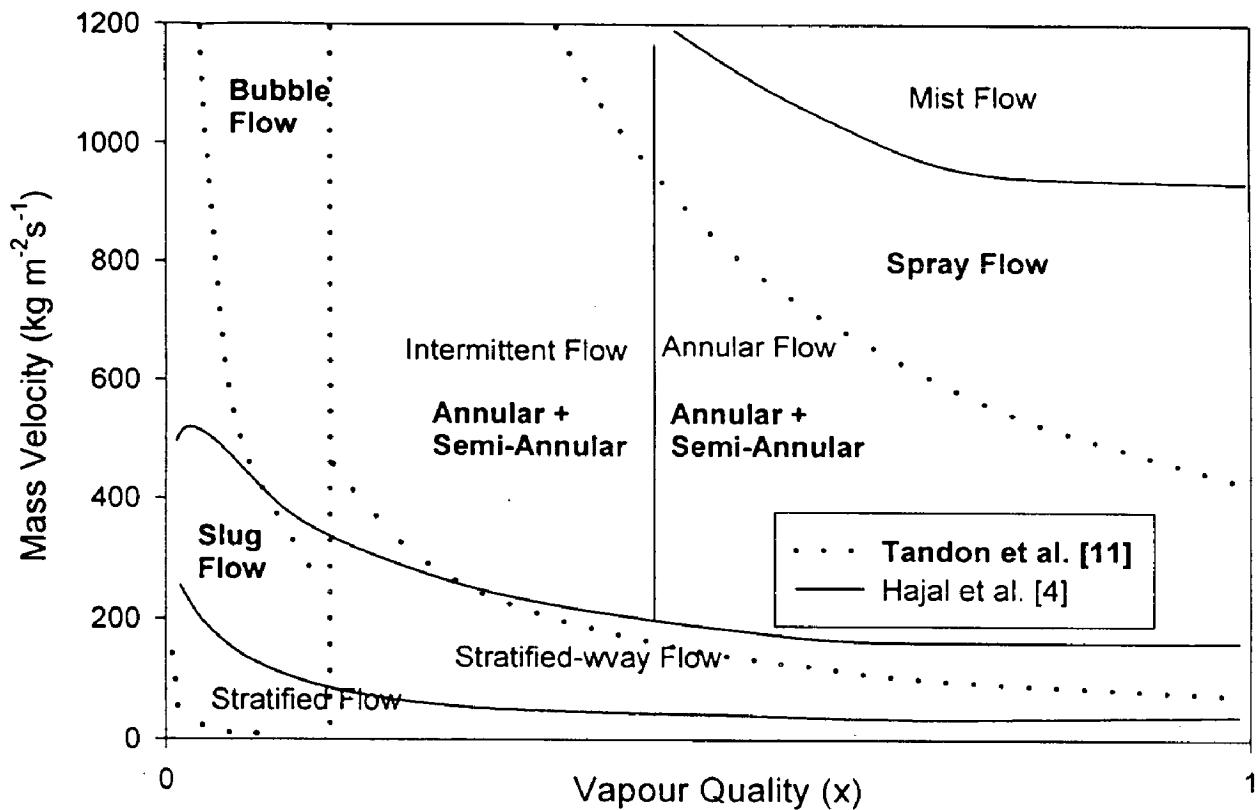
1200

1000

800

600

400

200

0

Mass Velocity (kg m$^{-2}$s$^{-1}$)

Bubble Flow

Mist Flow

Spray Flow

Intermittent Flow

Annular Flow

Annular + Semi-Annular

Annular + Semi-Annular

Slug Flow

Tandon et al. [11]

Hajal et al. [4]

Stratified-wvay Flow

Stratified Flow

0

Vapour Quality (x)

1